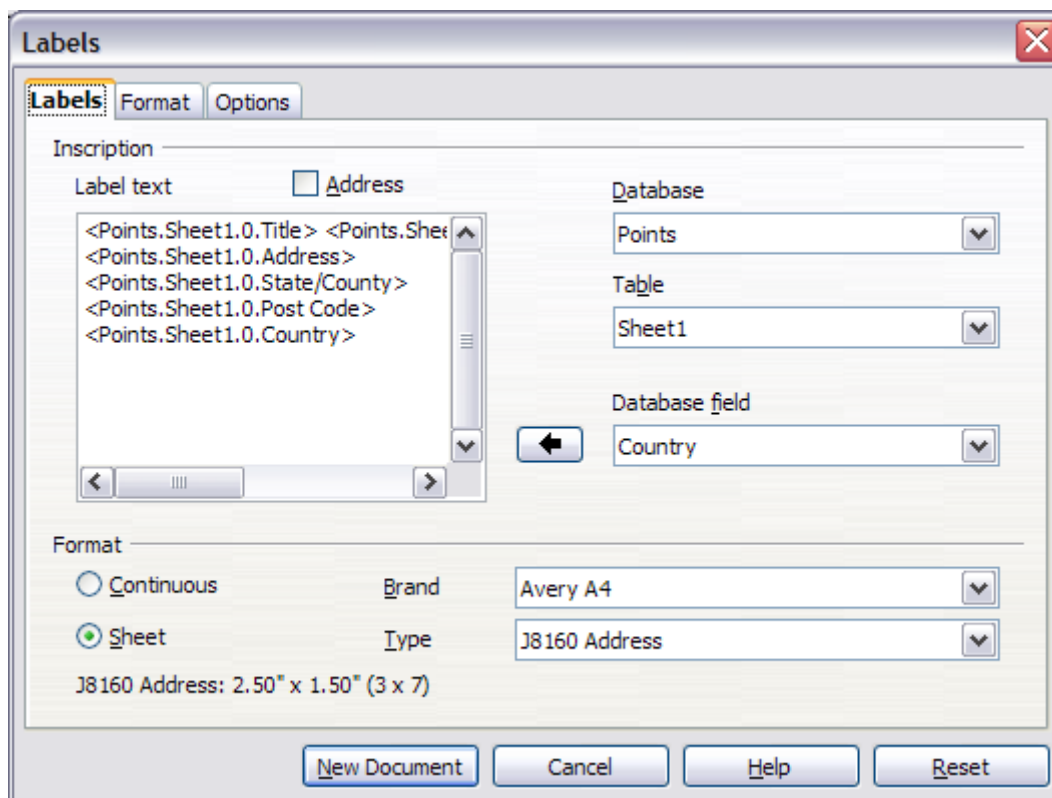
Labels

Labels | Format | Options

Inscription

Label text

Address

<Points.Sheet1.0.Title> <Points.Shee
<Points.Sheet1.0.Address>
<Points.Sheet1.0.State/County>
<Points.Sheet1.0.Post Code>
<Points.Sheet1.0.Country>

Database

Points

Table

Sheet1

Database field

Country

Format

Continuous

Sheet

Brand

Avery A4

Type

J8160 Address

J8160 Address: 2.50" x 1.50" (3 x 7)

New Document

Cancel

Help

Reset